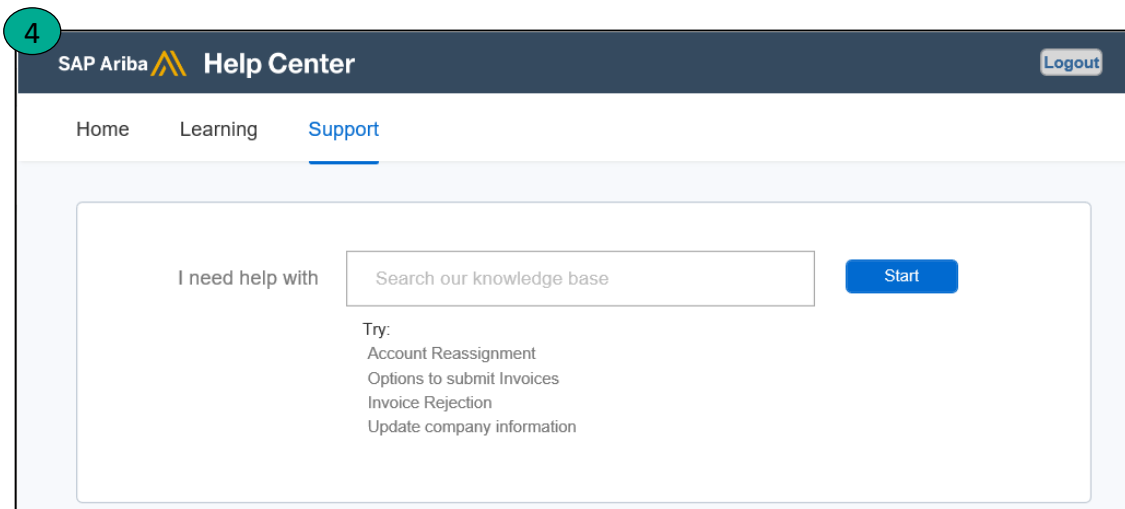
4

SAP Ariba Help Center

Logout

Home Learning Support

I need help with

Search our knowledge base

Start

Try:
Account Reassignment
Options to submit Invoices
Invoice Rejection
Update company information